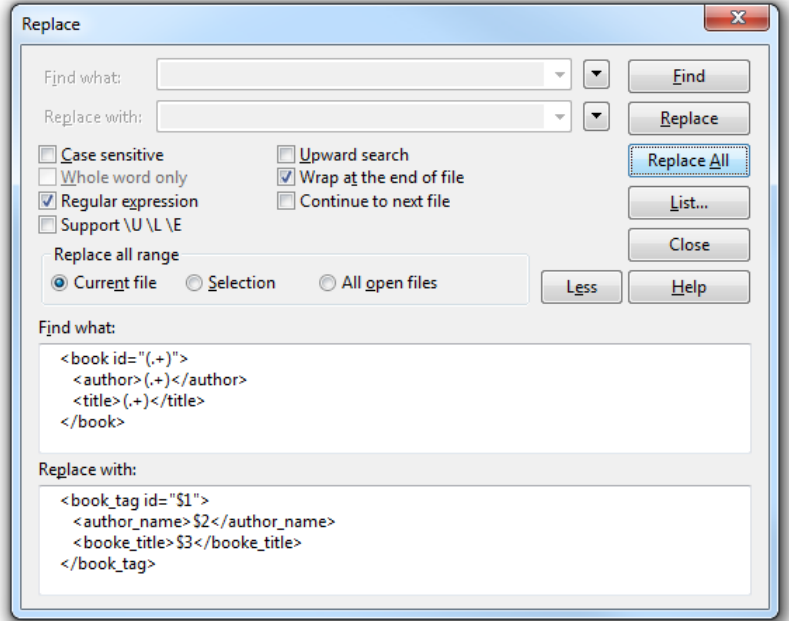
Replace

Find what:

Replace with:

Find

Replace

Case sensitive
Whole word only
Regular expression
Support \U \L \E

Upward search
Wrap at the end of file
Continue to next file

Replace All

List...

Close

Replace all range
Current file
Selection
All open files

Less

Help

Find what:

<book id="(.+)">
<author>(.+)</author>
<title>(.+)</title>
</book>

Replace with:

<book_tag id="$1">
<author_name>$2</author_name>
<booke_title>$3</booke_title>
</book_tag>